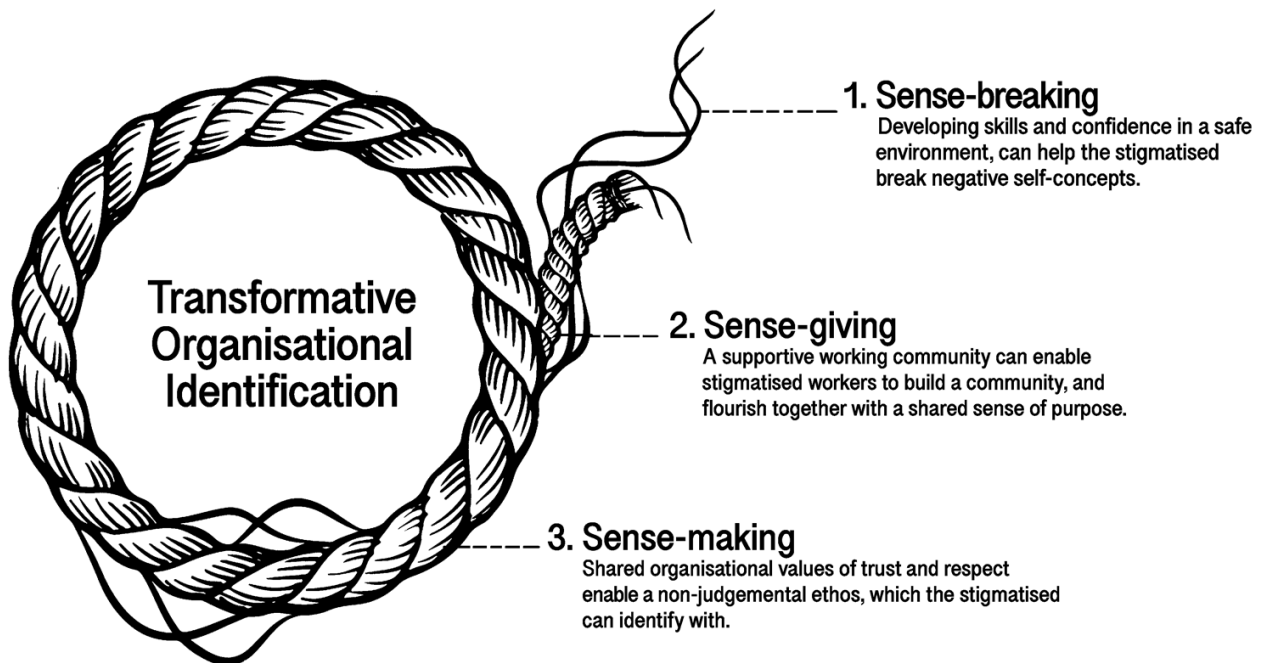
Transformative Organisational Identification

1. Sense-breaking
Developing skills and confidence in a safe environment, can help the stigmatised break negative self-concepts.

2. Sense-giving
A supportive working community can enable stigmatised workers to build a community, and flourish together with a shared sense of purpose.

3. Sense-making
Shared organisational values of trust and respect enable a non-judgemental ethos, which the stigmatised can identify with.